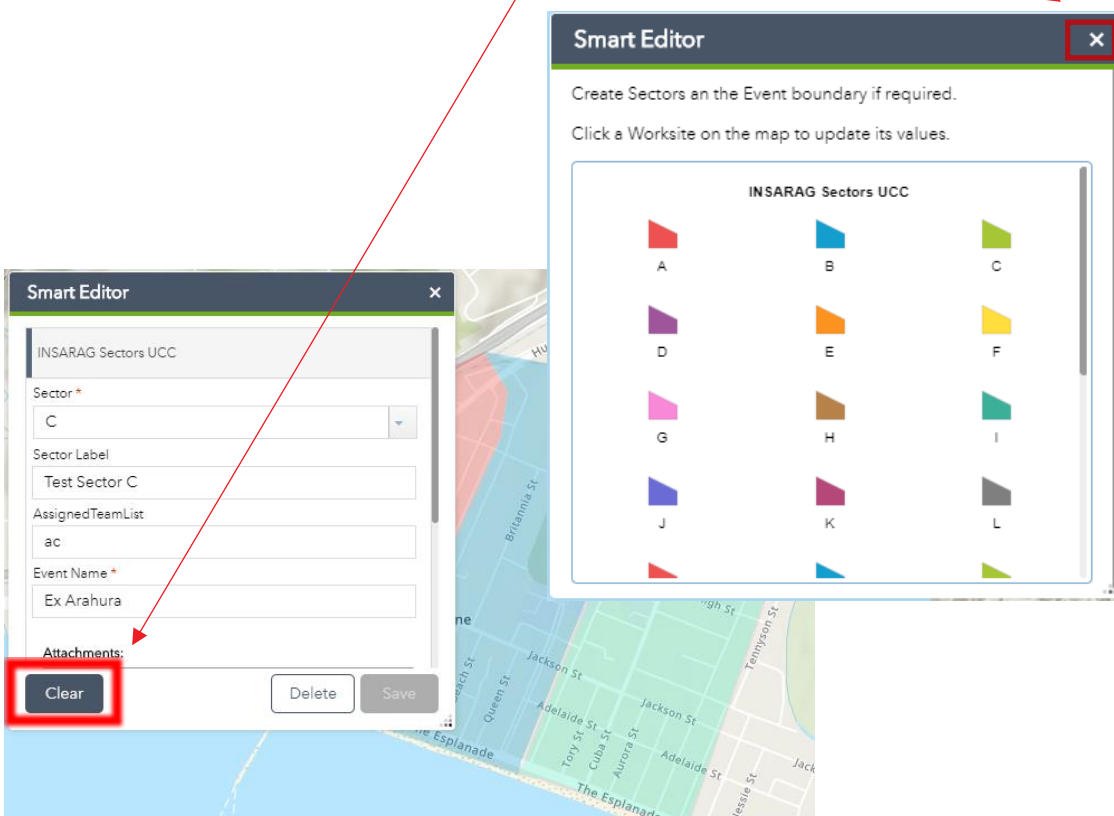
Smart Editor ×

Create Sectors an the Event boundary if required.

Click a Worksite on the map to update its values.

INSARAG Sectors UCC

A B C
D E F
G H I
J K L

Smart Editor ×

INSARAG Sectors UCC

Sector *
C

Sector Label
Test Sector C

AssignedTeamList
ac

Event Name *
Ex Arahura

Attachments:

Clear Delete Save

Hu
Britannia St
ne
Jackson St
Beach St
Queen St
Adelaide St
Tory St
Cuba St
Aurora St
Jackson St
Adelaide St
Tennyson St
Jack
The Esplanade
The Esplanade
gh St
lessie St